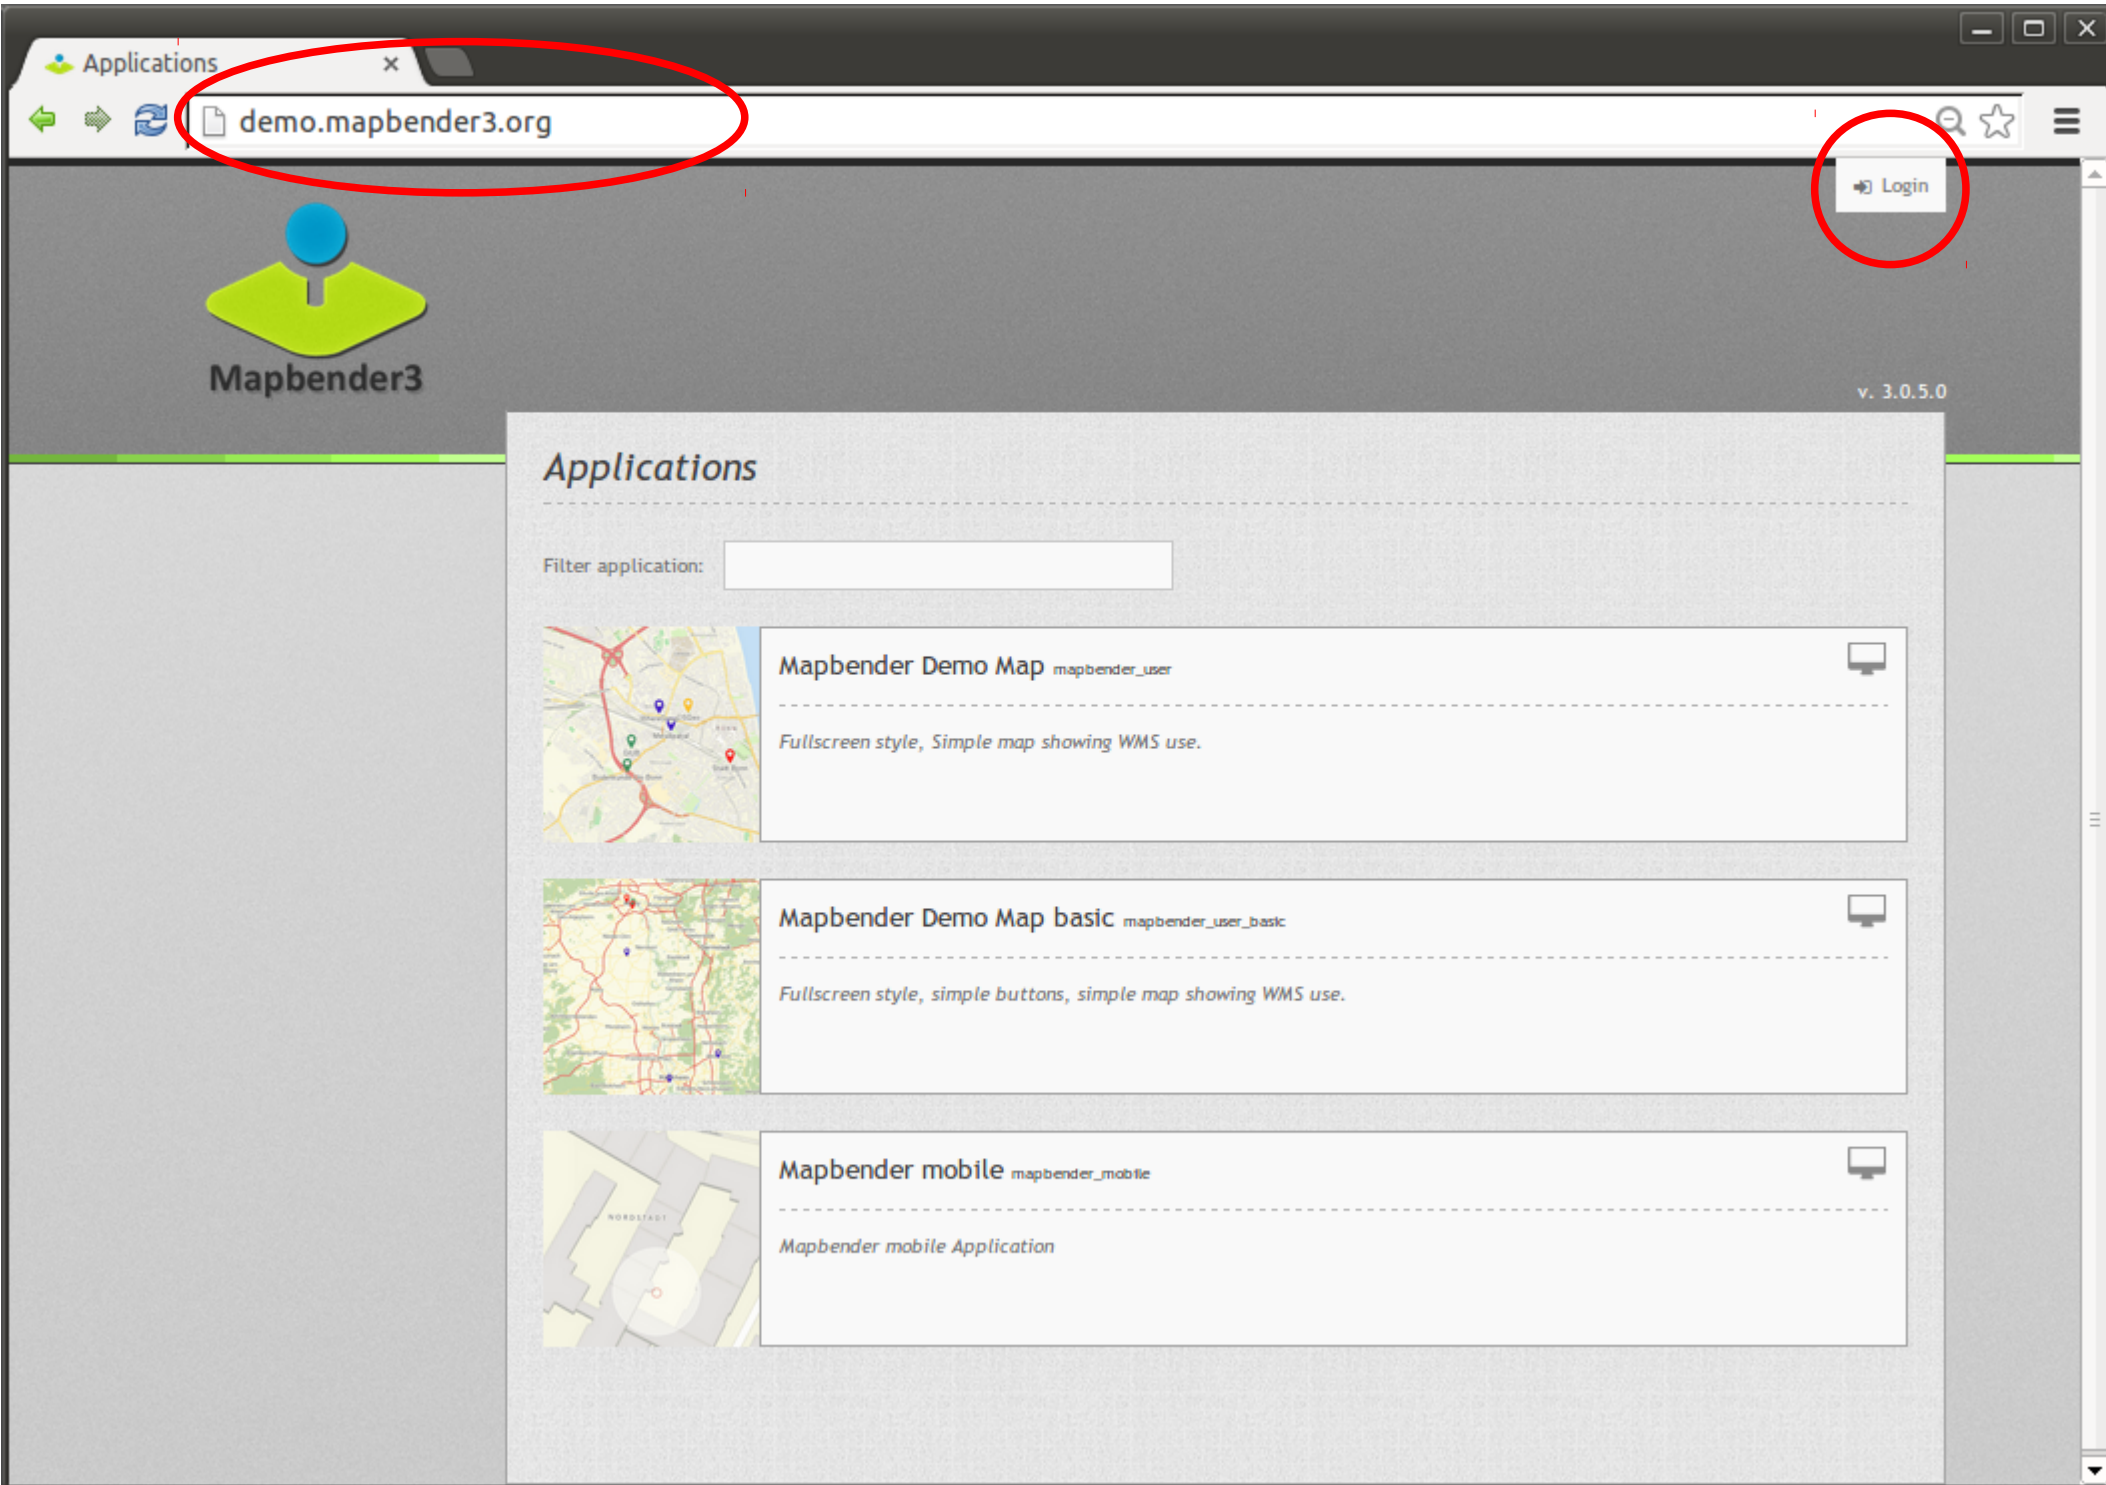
Applications ×

demo.mapbender3.org

Login

Mapbender3

v. 3.0.5.0

Applications

Filter application:

Mapbender Demo Map mapbender_user

Fullscreen style, Simple map showing WMS use.

Mapbender Demo Map basic mapbender_user_basic

Fullscreen style, simple buttons, simple map showing WMS use.

Mapbender mobile mapbender_mobile

Mapbender mobile Application